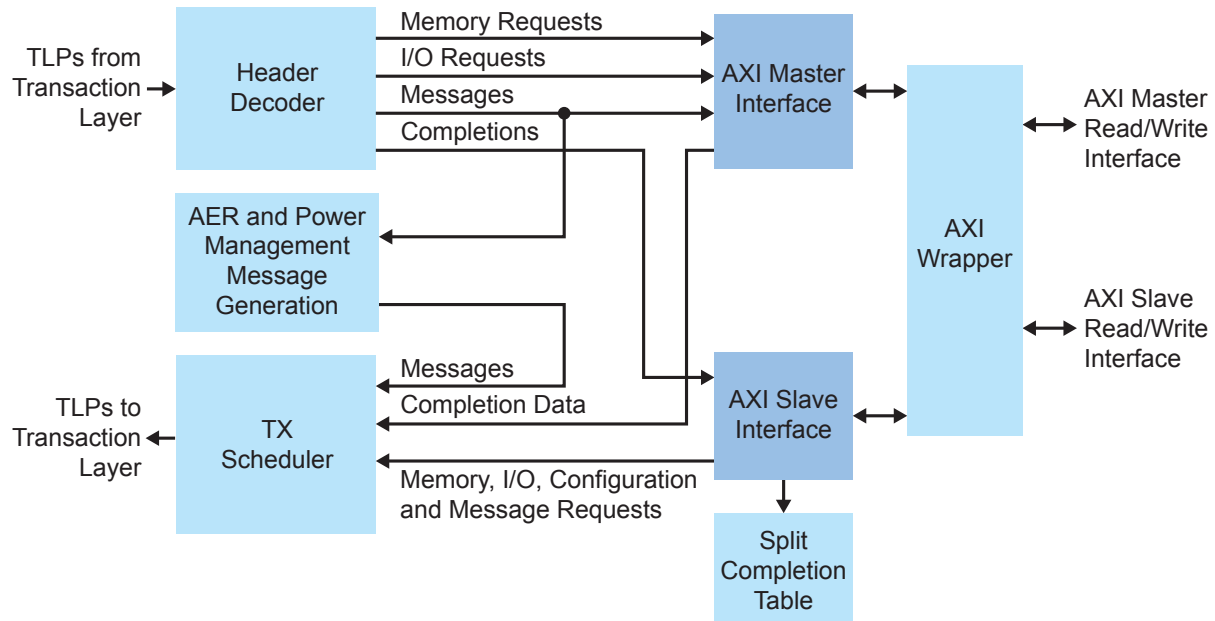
TLPs from Transaction Layer

Header Decoder

Memory Requests

I/O Requests

Messages

Completions

AXI Master Interface

AXI Master Read/Write Interface

AER and Power Management Message Generation

AXI Wrapper

AXI Slave Read/Write Interface

Messages

Completion Data

AXI Slave Interface

TLPs to Transaction Layer

TX Scheduler

Memory, I/O, Configuration and Message Requests

Split Completion Table